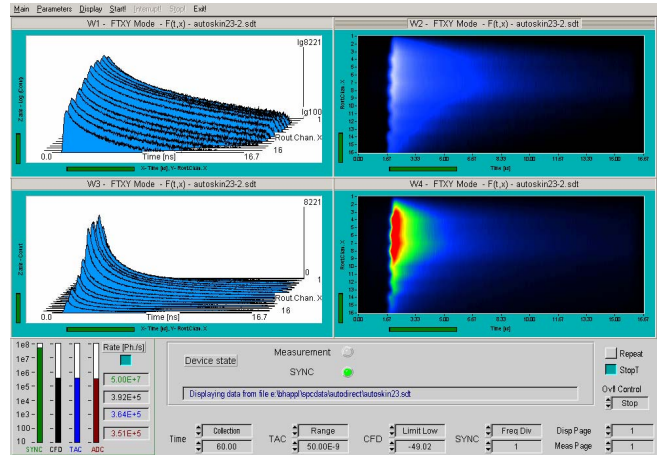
Main Parameters Display Start Interrupt Stop Exit

W1 - FTXY Mode - F(t,x) - autoskin23-2.sdt

Z axis - log (Count)

lg8221

lg100

1

Rout.Chan. X

16

0.0

Time [ns]

16.7

X - Time [ns], Y - Rout.Chan. X

W2 - FTXY Mode - F(t,x) - autoskin23-2.sdt

Rout.Chan. X

1 2 3 4 5 6 7 8 9 10 11 12 13 14 15 16

0.00 1.67 3.33 5.00 6.67 8.33 10.00 11.67 13.33 15.00 16.67

Time [ns]

W3 - FTXY Mode - F(t,x) - autoskin23-2.sdt

Z axis - Count

8221

0

1

Rout.Chan. X

16

0.0

Time [ns]

16.7

X - Time [ns], Y - Rout.Chan. X

W4 - FTXY Mode - F(t,x) - autoskin23-2.sdt

Rout.Chan. X

1 2 3 4 5 6 7 8 9 10 11 12 13 14 15 16

0.00 1.67 3.33 5.00 6.67 8.33 10.00 11.67 13.33 15.00 16.67

Time [ns]

1e8
1e7
1e6
1e5
1e4
1e3
1e2
10

SYNC CFD TAC ADC

Rate [Ph./s]

5.00E+7
3.92E+5
3.64E+5
3.51E+5

Device state

Measurement

SYNC

Displaying data from file e:\bhappl\spcdata\autodirect\autoskin23.sdt

Repeat

StopT

Ovfl Control

Stop

Time Collection 60.00

TAC Range 50.00E-9

CFD Limit Low -49.02

SYNC Freq Div 1

Disp Page 1

Meas Page 1